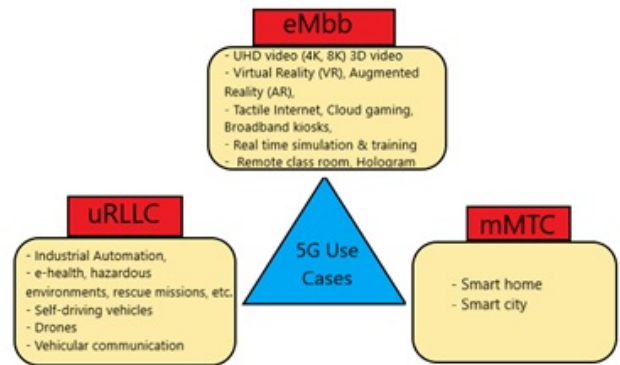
eMbb

- UHD video (4K, 8K) 3D video
- Virtual Reality (VR), Augmented Reality (AR),
- Tactile Internet, Cloud gaming, Broadband kiosks,
- Real time simulation & training
- Remote class room, Hologram

5G Use Cases

uRLLC

- Industrial Automation,
- e-health, hazardous environments, rescue missions, etc.
- Self-driving vehicles
- Drones
- Vehicular communication

mMTC

- Smart home
- Smart city